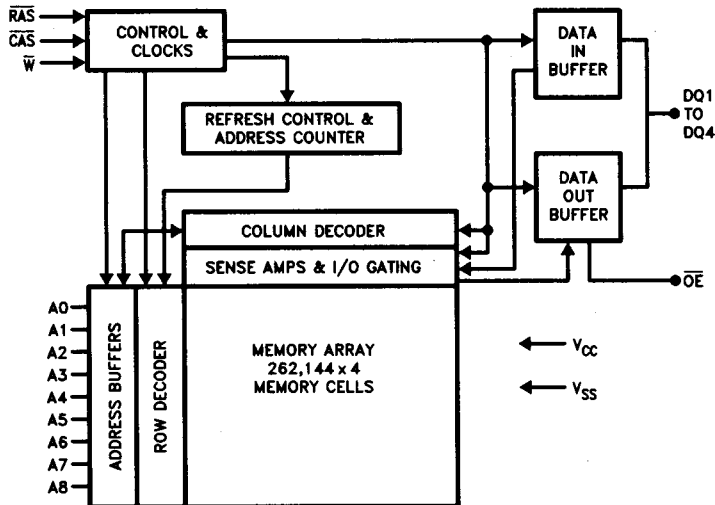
$\overline{RAS}$
$\overline{CAS}$
$\overline{W}$
CONTROL & CLOCKS
DATA IN BUFFER
DQ1 TO DQ4
REFRESH CONTROL & ADDRESS COUNTER
DATA OUT BUFFER
COLUMN DECODER
SENSE AMPS & I/O GATING
$\overline{OE}$
A0
A1
A2
A3
A4
A5
A6
A7
A8
ADDRESS BUFFERS
ROW DECODER
MEMORY ARRAY
262,144 x 4
MEMORY CELLS
$V_{CC}$
$V_{SS}$